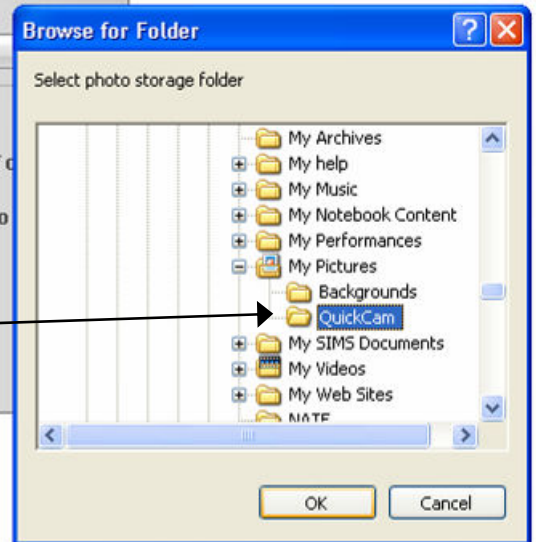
Browse for Folder

?

Select photo storage folder

My Archives
My help
My Music
My Notebook Content
My Performances
My Pictures
Backgrounds
QuickCam
My SIMS Documents
My Videos
My Web Sites
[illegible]

OK
Cancel